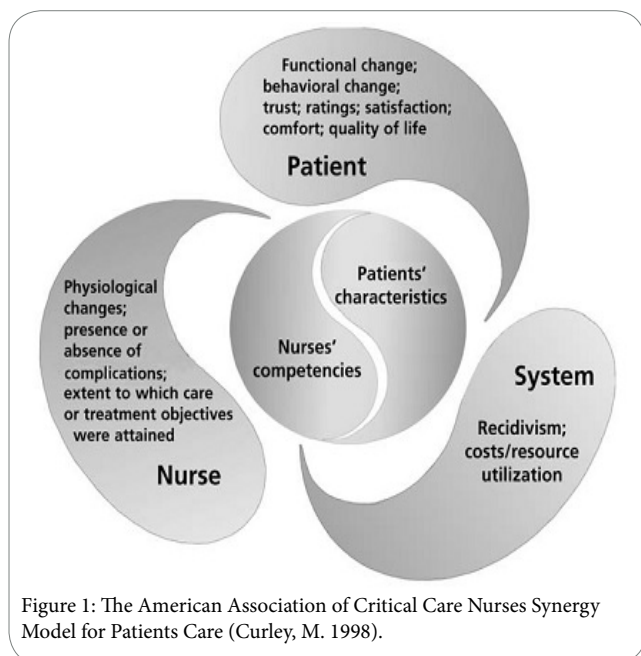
Functional change; behavioral change; trust; ratings; satisfaction; comfort; quality of life

Patient

Patients' characteristics

Nurses' competencies

Physiological changes; presence or absence of complications; extent to which care or treatment objectives were attained

Nurse

System

Recidivism; costs/resource utilization

Figure 1: The American Association of Critical Care Nurses Synergy Model for Patients Care (Curley, M. 1998).